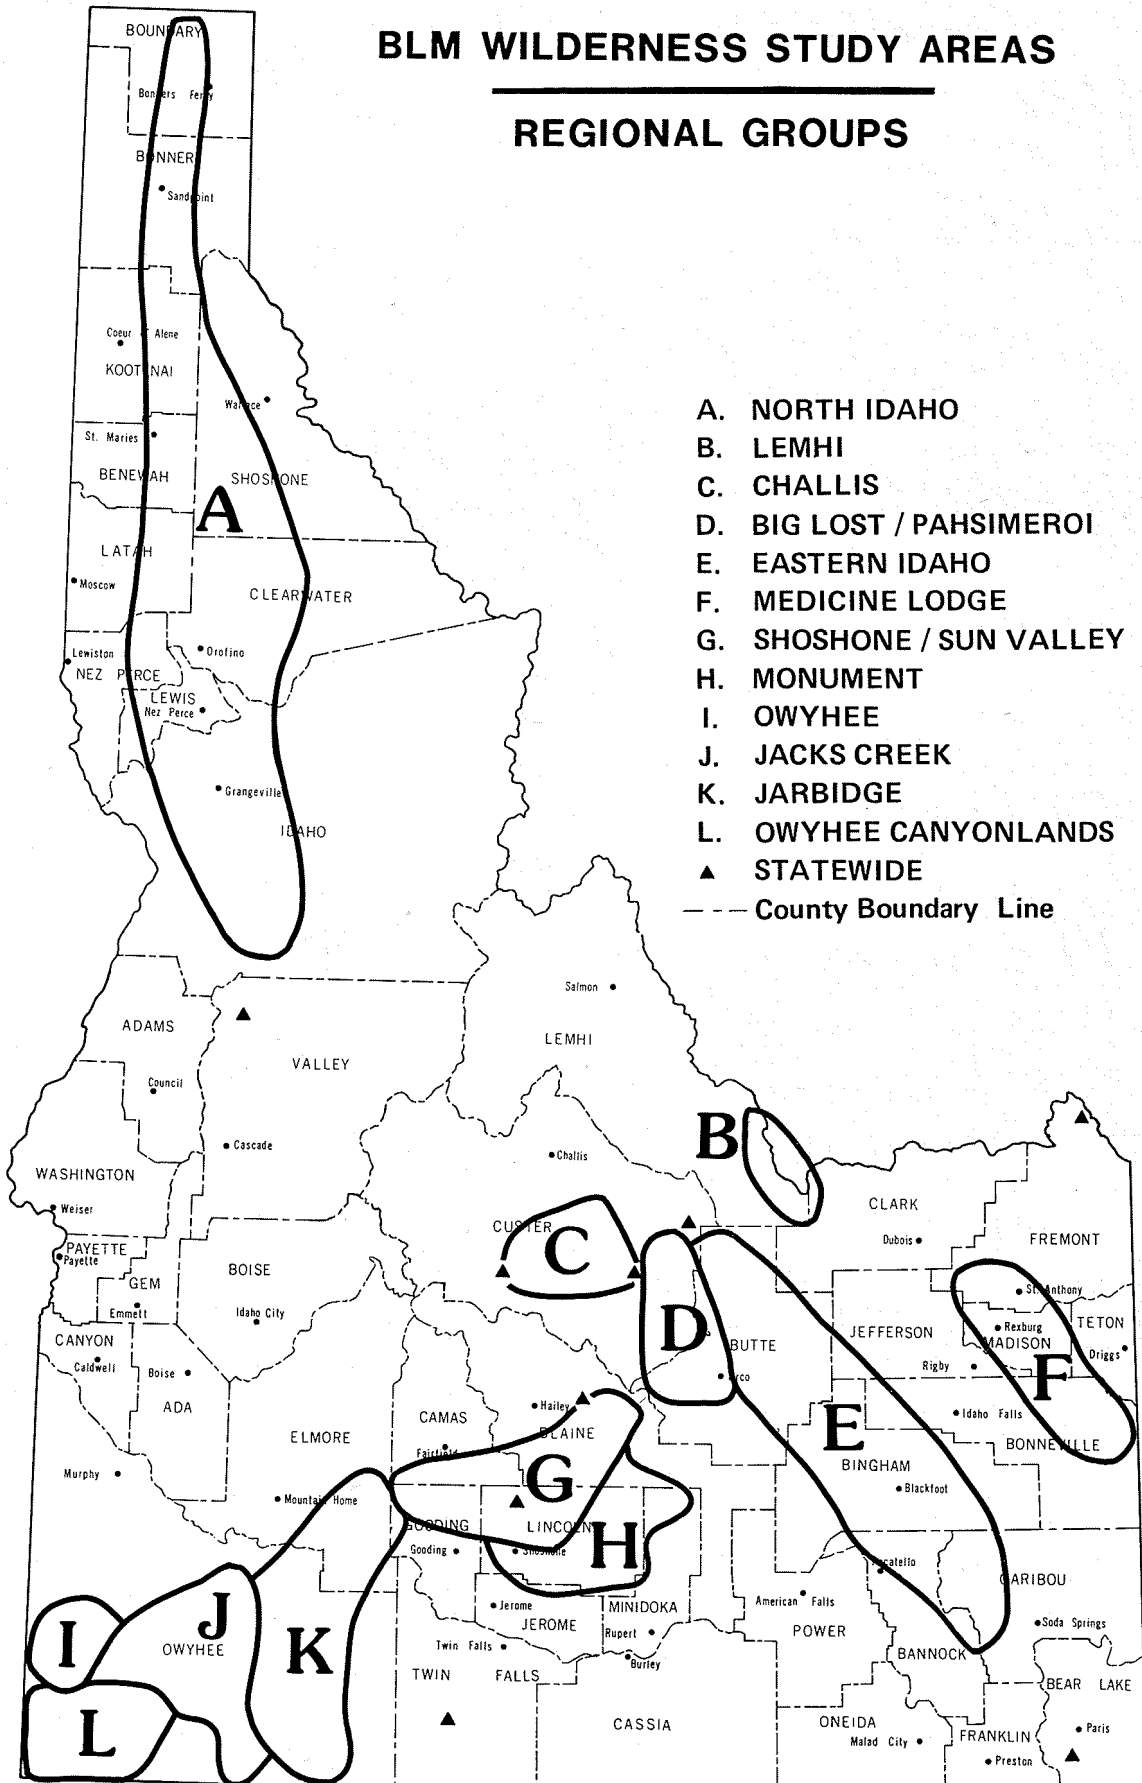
BLM WILDERNESS STUDY AREAS

REGIONAL GROUPS

A. NORTH IDAHO
B. LEMHI
C. CHALLIS
D. BIG LOST / PAHSIMEROI
E. EASTERN IDAHO
F. MEDICINE LODGE
G. SHOSHONE / SUN VALLEY
H. MONUMENT
I. OWYHEE
J. JACKS CREEK
K. JARBIDGE
L. OWYHEE CANYONLANDS
▲ STATEWIDE
County Boundary Line

BOUNDARY
Bonners Ferry
BONNER
Sandpoint
Coeur d'Alene
KOOTENAI
Wallace
St. Maries
BENEWAH
SHOSHONE
A
LATAH
Moscow
CLEARWATER
Orofino
Lewiston
NEZ PERCE
LEWIS
Nez Perce
Grangeville
IDAHO
Salmon
LEMHI
ADAMS
VALLEY
Council
Cascade
B
Challis
WASHINGTON
CLARK
Weiser
CUSTER
C
Dubois
FREMONT
PAYETTE
Payette
GEM
BOISE
St. Anthony
Emmett
Idaho City
Rexburg
TETON
D
JEFFERSON
MADISON
Driggs
CANYON
BUTTE
Caldwell
Boise
Rigby
F
ADA
Arco
CAMAS
Hailey
BLAINE
Idaho Falls
ELMORE
E
BONNEVILLE
Fairfield
BINGHAM
Murphy
G
Blackfoot
Mountain Home
GOODING
LINCOLN
H
Gooding
Shoshone
Pocatello
CARIBOU
J
Jerome
MINIDOKA
American Falls
I
JEROME
Soda Springs
OWYHEE
K
Rupert
POWER
Twin Falls
Burley
BANNOCK
TWIN FALLS
BEAR LAKE
L
CASSIA
ONEIDA
Paris
Malad City
FRANKLIN
Preston